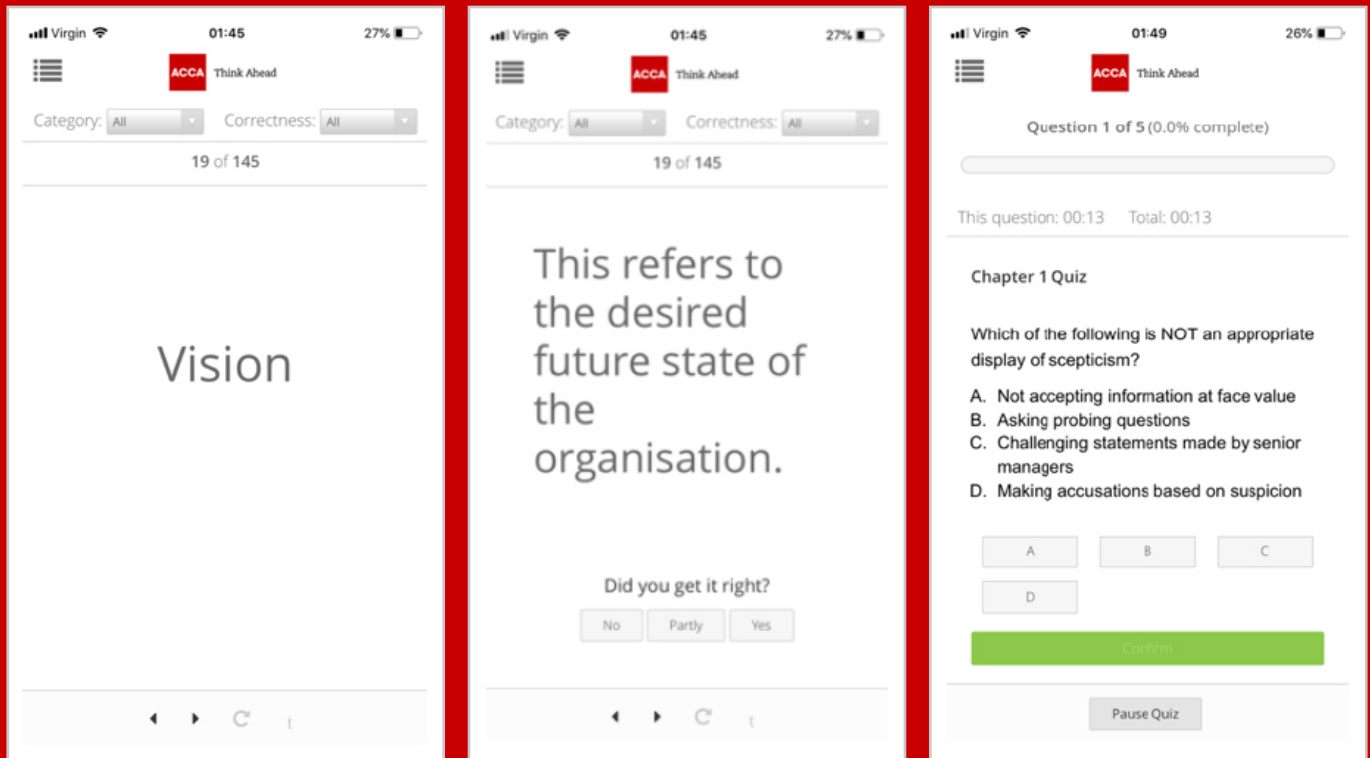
Virgin 01:45 27%

ACCA Think Ahead

Category: All Correctness: All

19 of 145

Vision

Virgin 01:45 27%

ACCA Think Ahead

Category: All Correctness: All

19 of 145

This refers to the desired future state of the organisation.

Did you get it right?

No Partly Yes

Virgin 01:49 26%

ACCA Think Ahead

Question 1 of 5 (0.0% complete)

This question: 00:13 Total: 00:13

Chapter 1 Quiz

Which of the following is NOT an appropriate display of scepticism?

A. Not accepting information at face value
B. Asking probing questions
C. Challenging statements made by senior managers
D. Making accusations based on suspicion

A B C D

Confirm

Pause Quiz